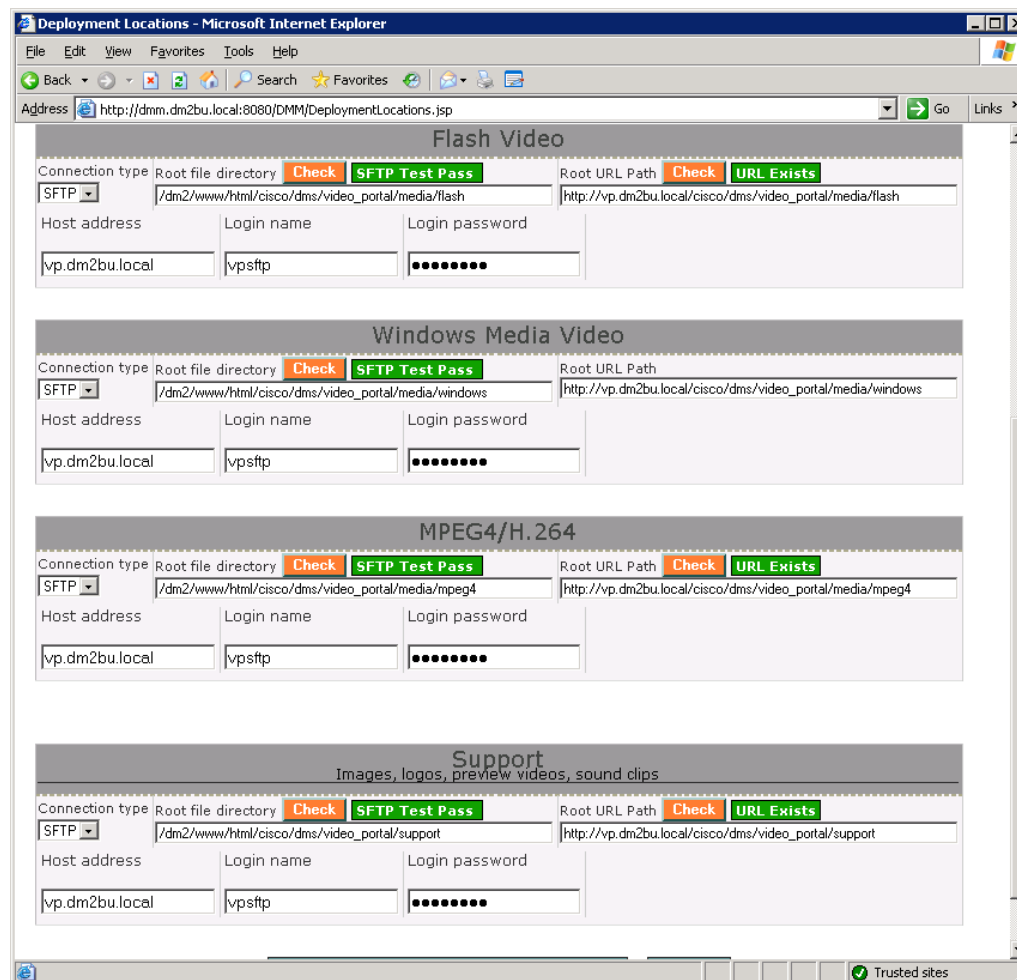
Deployment Locations - Microsoft Internet Explorer

File Edit View Favorites Tools Help

Back Search Favorites

Address http://dmm.dm2bu.local:8080/DMM/DeploymentLocations.jsp Go Links

Flash Video

Connection type Root file directory Check SFTP Test Pass Root URL Path Check URL Exists

SFTP /dm2/www/html/cisco/dms/video_portal/media/flash http://vp.dm2bu.local/cisco/dms/video_portal/media/flash

Host address Login name Login password

vp.dm2bu.local vpsftp ●●●●●●●●●

Windows Media Video

Connection type Root file directory Check SFTP Test Pass Root URL Path

SFTP /dm2/www/html/cisco/dms/video_portal/media/windows http://vp.dm2bu.local/cisco/dms/video_portal/media/windows

Host address Login name Login password

vp.dm2bu.local vpsftp ●●●●●●●●●

MPEG4/H.264

Connection type Root file directory Check SFTP Test Pass Root URL Path Check URL Exists

SFTP /dm2/www/html/cisco/dms/video_portal/media/mpeg4 http://vp.dm2bu.local/cisco/dms/video_portal/media/mpeg4

Host address Login name Login password

vp.dm2bu.local vpsftp ●●●●●●●●●

Support
Images, logos, preview videos, sound clips

Connection type Root file directory Check SFTP Test Pass Root URL Path Check URL Exists

SFTP /dm2/www/html/cisco/dms/video_portal/support http://vp.dm2bu.local/cisco/dms/video_portal/support

Host address Login name Login password

vp.dm2bu.local vpsftp ●●●●●●●●●

Trusted sites